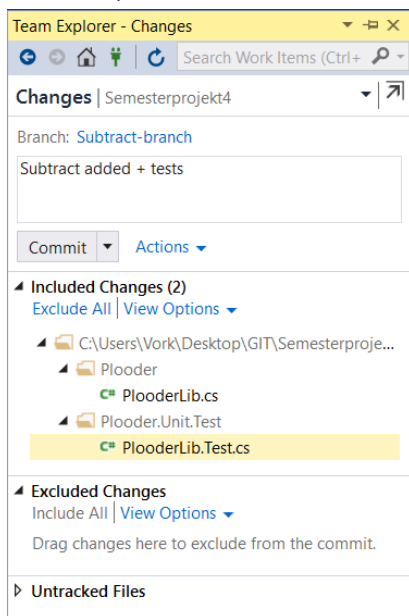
Team Explorer - Changes

Search Work Items (Ctrl+

Changes | Semesterprojekt4

Branch: Subtract-branch

Subtract added + tests

Commit

Actions

Included Changes (2)

Exclude All | View Options

C:\Users\Vork\Desktop\GIT\Semesterproje...

Plooder

C# PlooderLib.cs

Plooder.Unit.Test

C# PlooderLib.Test.cs

Excluded Changes

Include All | View Options

Drag changes here to exclude from the commit.

Untracked Files